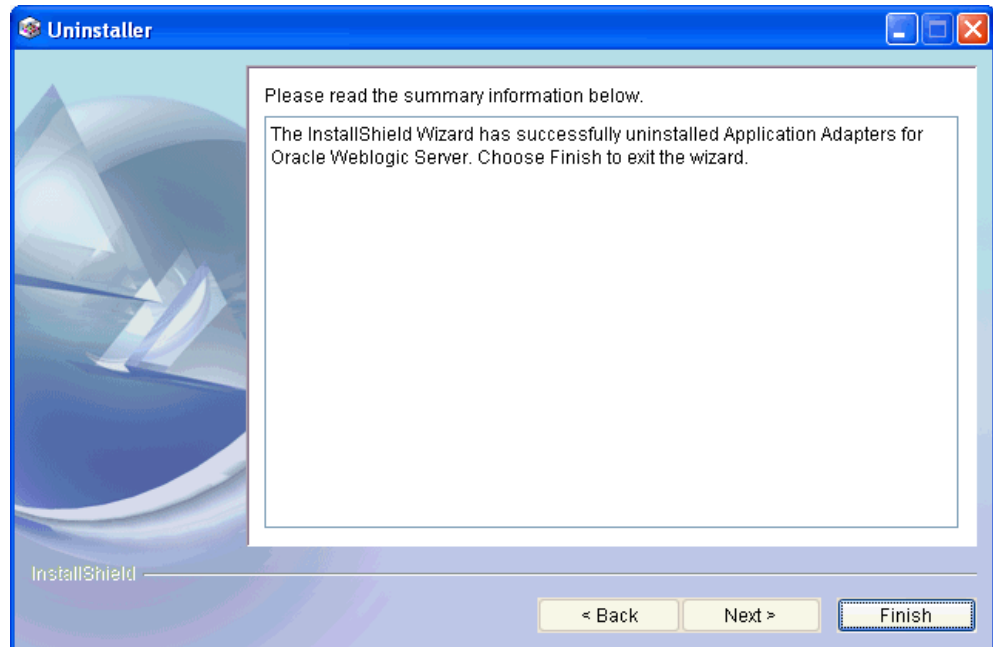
Uninstaller

Please read the summary information below.

The InstallShield Wizard has successfully uninstalled Application Adapters for Oracle Weblogic Server. Choose Finish to exit the wizard.

InstallShield

< Back

Next >

Finish